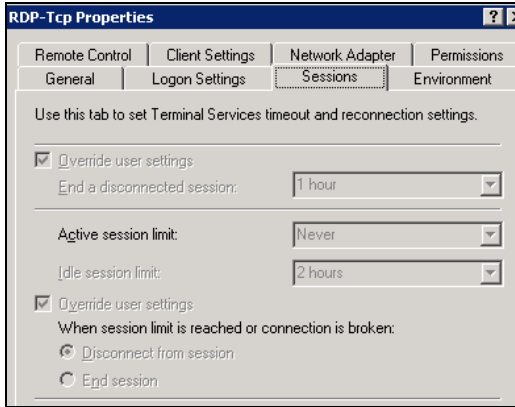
RDP-Tcp Properties

? X

Remote Control | Client Settings | Network Adapter | Permissions
General | Logon Settings | Sessions | Environment

Use this tab to set Terminal Services timeout and reconnection settings.

Override user settings
End a disconnected session: 1 hour

Active session limit: Never

Idle session limit: 2 hours

Override user settings
When session limit is reached or connection is broken:
Disconnect from session
End session